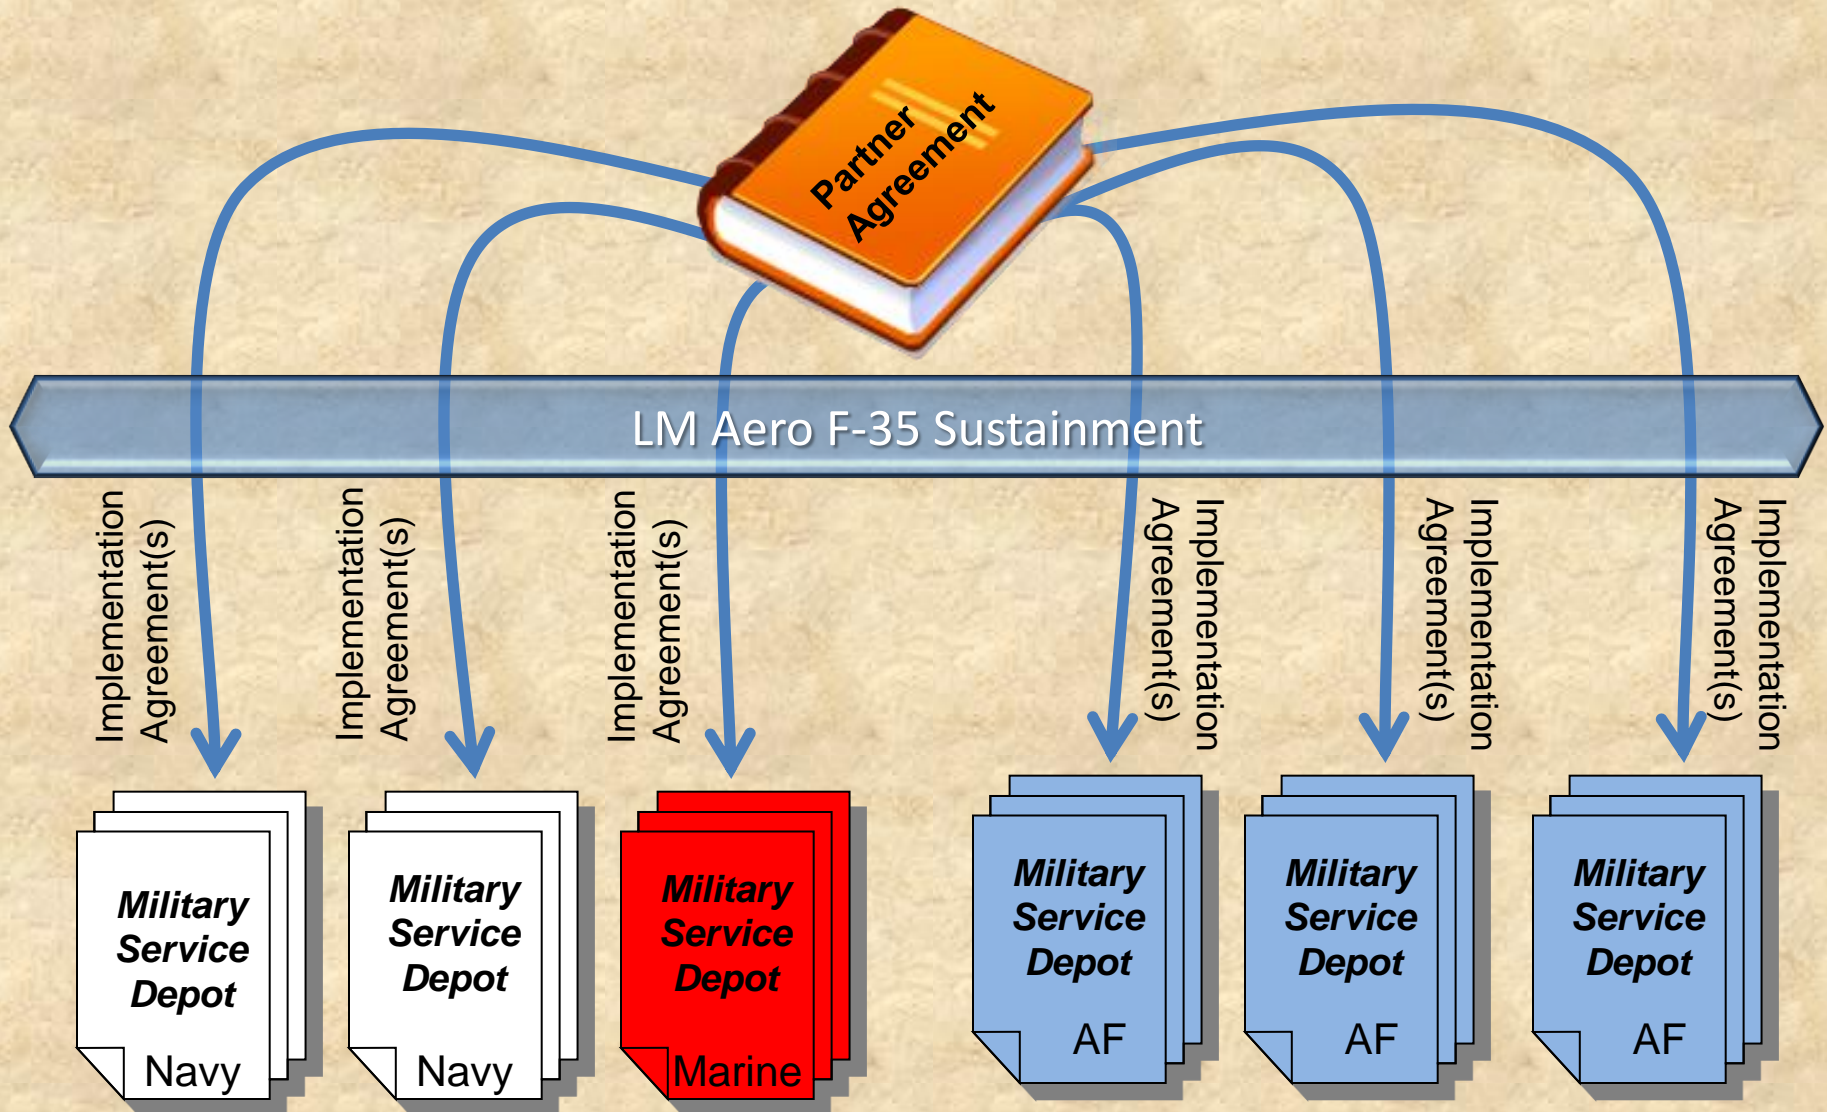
Partner Agreement

LM Aero F-35 Sustainment

Implementation Agreement(s)

Implementation Agreement(s)

Implementation Agreement(s)

Implementation Agreement(s)

Implementation Agreement(s)

Implementation Agreement(s)

Military Service Depot
Navy

Military Service Depot
Navy

Military Service Depot
Marine

Military Service Depot
AF

Military Service Depot
AF

Military Service Depot
AF